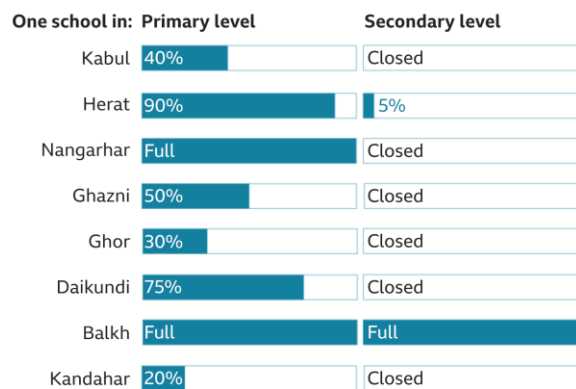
| One school in: | Primary level | Secondary level |
|---|---|---|
| Kabul | 40% | Closed |
| Herat | 90% | 5% |
| Nangarhar | Full | Closed |
| Ghazni | 50% | Closed |
| Ghor | 30% | Closed |
| Daikundi | 75% | Closed |
| Balkh | Full | Full |
| Kandahar | 20% | Closed |